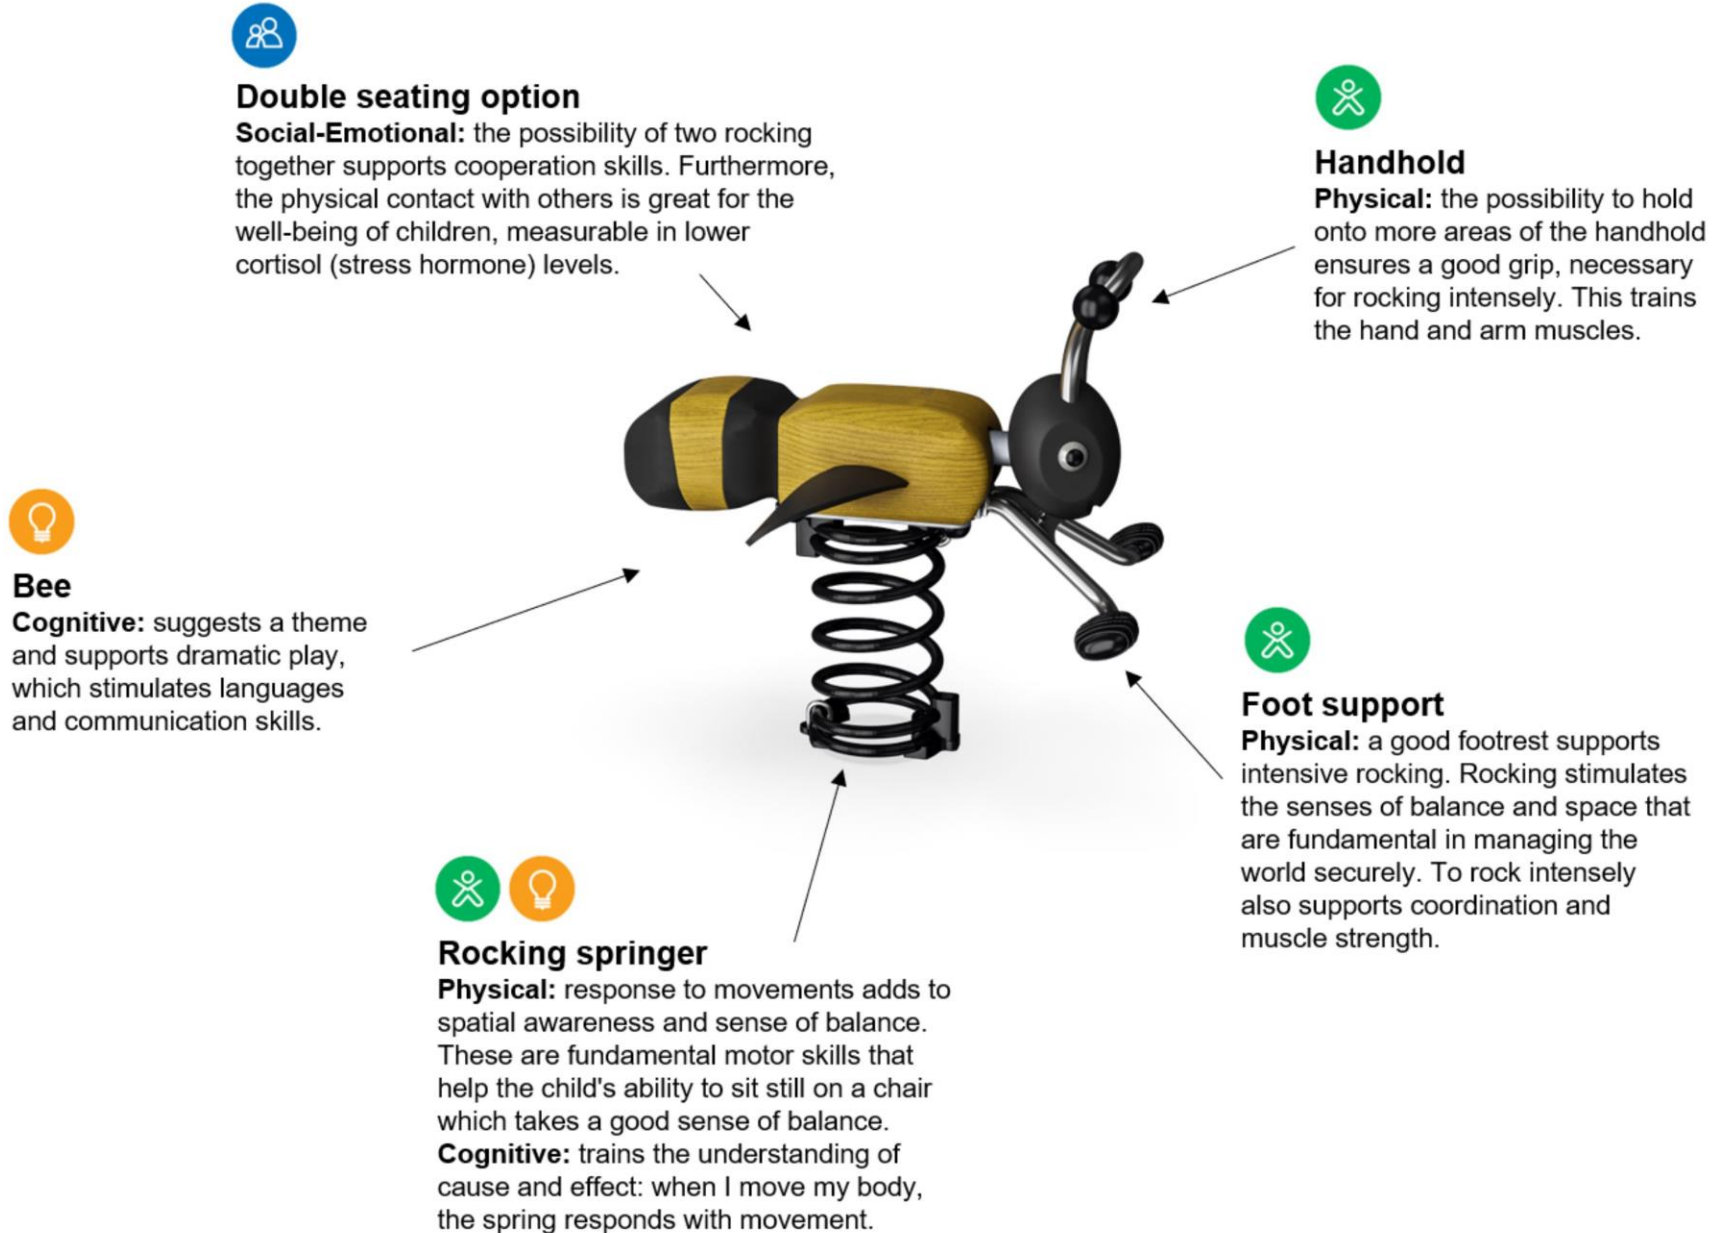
Double seating option
**Social-Emotional:** the possibility of two rocking together supports cooperation skills. Furthermore, the physical contact with others is great for the well-being of children, measurable in lower cortisol (stress hormone) levels.

Handhold
**Physical:** the possibility to hold onto more areas of the handhold ensures a good grip, necessary for rocking intensely. This trains the hand and arm muscles.

Bee
**Cognitive:** suggests a theme and supports dramatic play, which stimulates languages and communication skills.

Foot support
**Physical:** a good footrest supports intensive rocking. Rocking stimulates the senses of balance and space that are fundamental in managing the world securely. To rock intensely also supports coordination and muscle strength.

Rocking springer
**Physical:** response to movements adds to spatial awareness and sense of balance. These are fundamental motor skills that help the child's ability to sit still on a chair which takes a good sense of balance.
**Cognitive:** trains the understanding of cause and effect: when I move my body, the spring responds with movement.